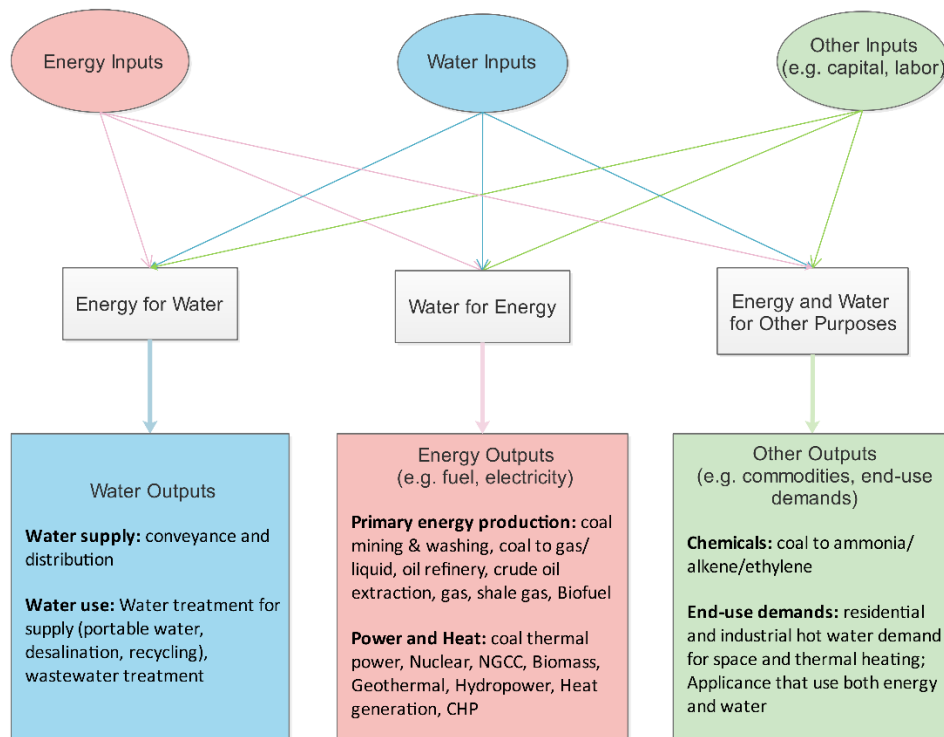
Energy Inputs

Water Inputs

Other Inputs
(e.g. capital, labor)

Energy for Water

Water for Energy

Energy and Water
for Other Purposes

Water Outputs

**Water supply:** conveyance and distribution

**Water use:** Water treatment for supply (portable water, desalination, recycling), wastewater treatment

Energy Outputs
(e.g. fuel, electricity)

**Primary energy production:** coal mining & washing, coal to gas/ liquid, oil refinery, crude oil extraction, gas, shale gas, Biofuel

**Power and Heat:** coal thermal power, Nuclear, NGCC, Biomass, Geothermal, Hydropower, Heat generation, CHP

Other Outputs
(e.g. commodities, end-use demands)

**Chemicals:** coal to ammonia/ alkene/ethylene

**End-use demands:** residential and industrial hot water demand for space and thermal heating; Applicance that use both energy and water